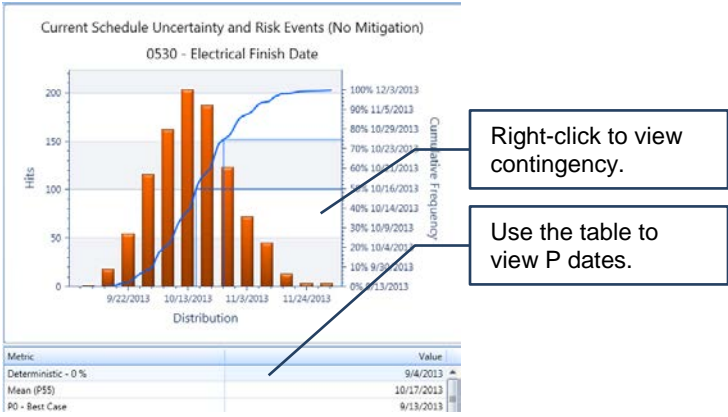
Current Schedule Uncertainty and Risk Events (No Mitigation)

0530 - Electrical Finish Date

200
150
100
50
0

Hits

9/22/2013 10/13/2013 11/3/2013 11/24/2013

Distribution

100% 12/3/2013
90% 11/5/2013
80% 10/29/2013
70% 10/23/2013
60% 10/21/2013
50% 10/16/2013
40% 10/14/2013
30% 10/9/2013
20% 10/4/2013
10% 9/30/2013
0% 9/13/2013

Cumulative Frequency

Right-click to view contingency.

Use the table to view P dates.

| Metric | Value |
|---|---|
| Deterministic - 0 % | 9/4/2013 |
| Mean (P55) | 10/17/2013 |
| P0 - Best Case | 9/13/2013 |